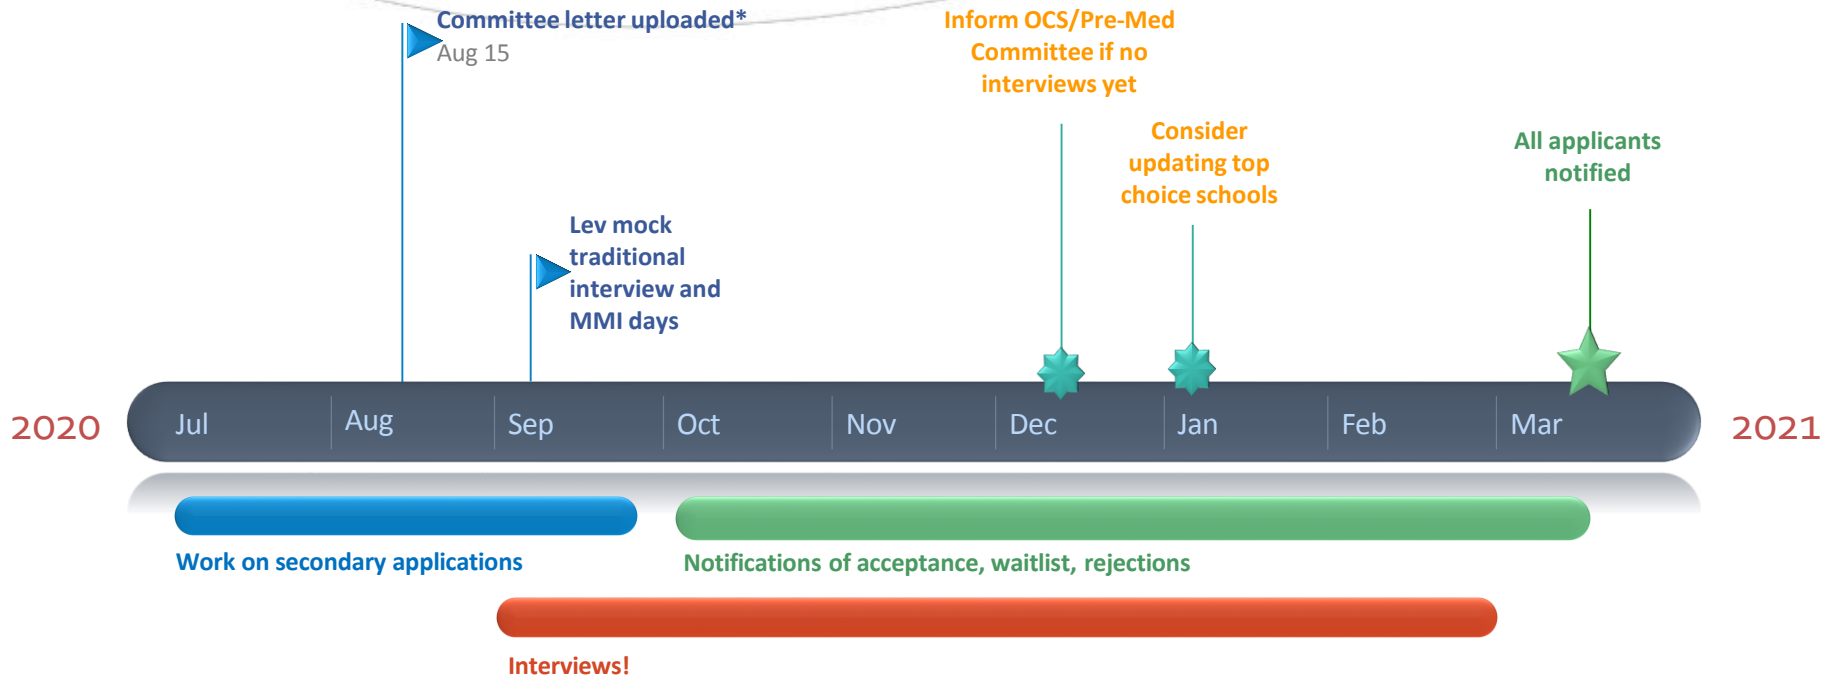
Committee letter uploaded*
Aug 15

Inform OCS/Pre-Med Committee if no interviews yet

Consider updating top choice schools

All applicants notified

Lev mock traditional interview and MMI days

2020

Jul | Aug | Sep | Oct | Nov | Dec | Jan | Feb | Mar

2021

Work on secondary applications

Notifications of acceptance, waitlist, rejections

Interviews!